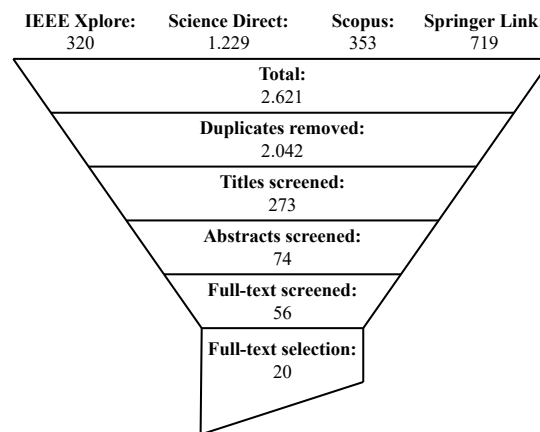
**IEEE Xplore:**
320

**Science Direct:**
1.229

**Scopus:**
353

**Springer Link**
719

**Total:**
2.621

**Duplicates removed:**
2.042

**Titles screened:**
273

**Abstracts screened:**
74

**Full-text screened:**
56

**Full-text selection:**
20